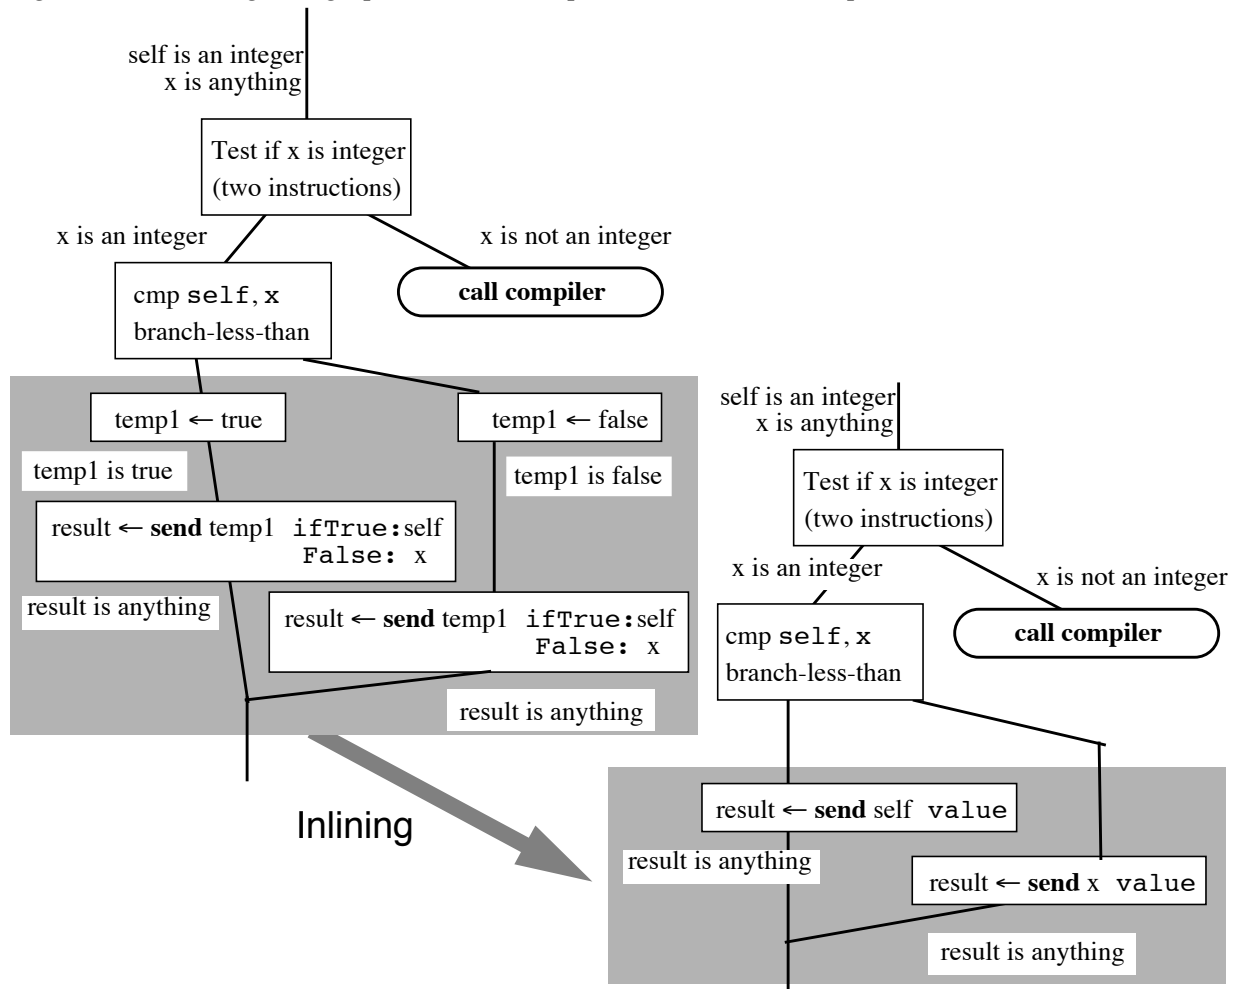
self is an integer
x is anything

Test if x is integer
(two instructions)

x is an integer

x is not an integer

cmp self, x
branch-less-than

call compiler

temp1 ← true

temp1 ← false

temp1 is true

temp1 is false

result ← send temp1 ifTrue:self False: x

result is anything

result ← send temp1 ifTrue:self False: x

result is anything

self is an integer
x is anything

Test if x is integer
(two instructions)

x is an integer

x is not an integer

cmp self, x
branch-less-than

call compiler

Inlining

result ← send self value

result is anything

result ← send x value

result is anything